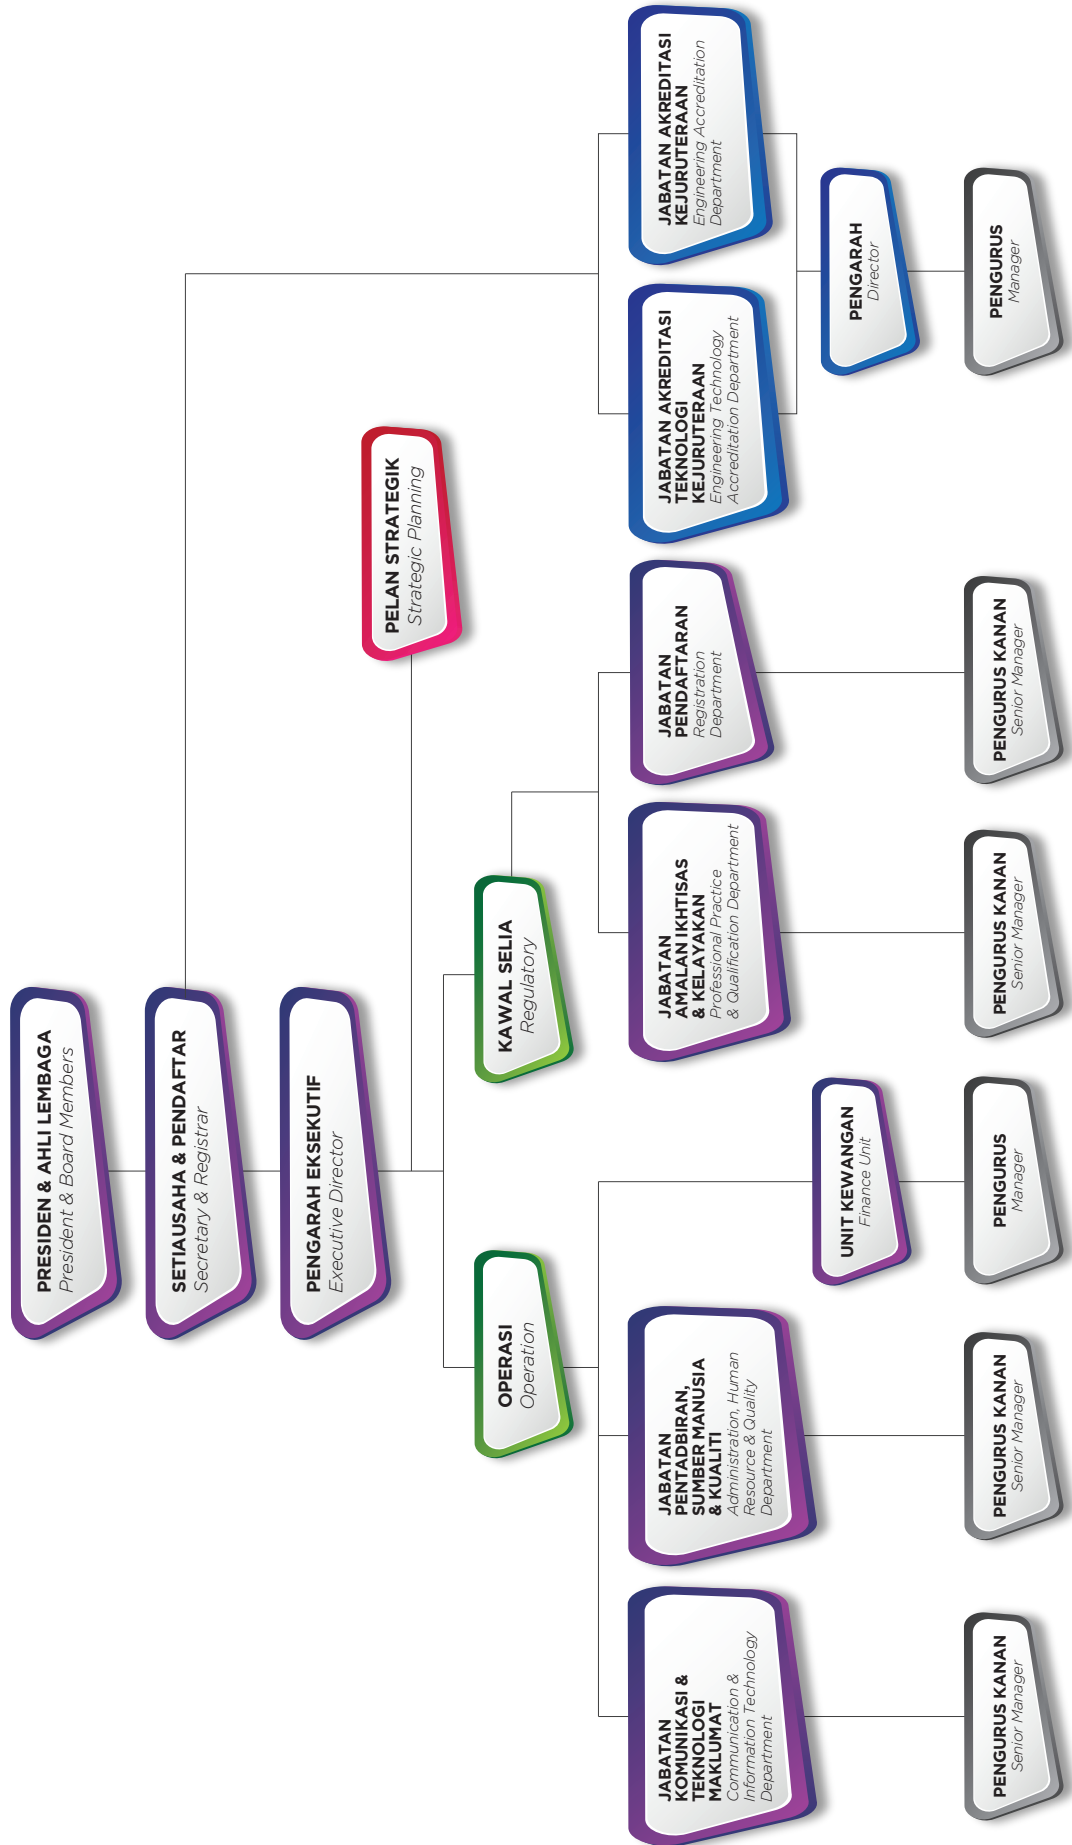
PRESIDEN & AHLI LEMBAGA
President & Board Members

SETIAUSAHA & PENDAFTAR
Secretary & Registrar

PENGARAH EKSEKUTIF
Executive Director

PELAN STRATEGIK
Strategic Planning

KAWAL SELIA
Regulatory

OPERASI
Operation

JABATAN AKREDITASI KEJURUTERAAN
Engineering Accreditation Department

JABATAN AKREDITASI TEKNOLOGI KEJURUTERAAN
Engineering Technology Accreditation Department

PENGARAH
Director

PENGURUS
Manager

JABATAN PENDAFTARAN
Registration Department

PENGURUS KANAN
Senior Manager

JABATAN AMALAN IKHTISAS & KELAYAKAN
Professional Practice & Qualification Department

PENGURUS KANAN
Senior Manager

UNIT KEWANGAN
Finance Unit

PENGURUS
Manager

JABATAN PENTADBIRAN, SUMBER MANUSIA & KUALITI
Administration, Human Resource & Quality Department

PENGURUS KANAN
Senior Manager

JABATAN KOMUNIKASI & TEKNOLOGI MAKLUMAT
Communication & Information Technology Department

PENGURUS KANAN
Senior Manager